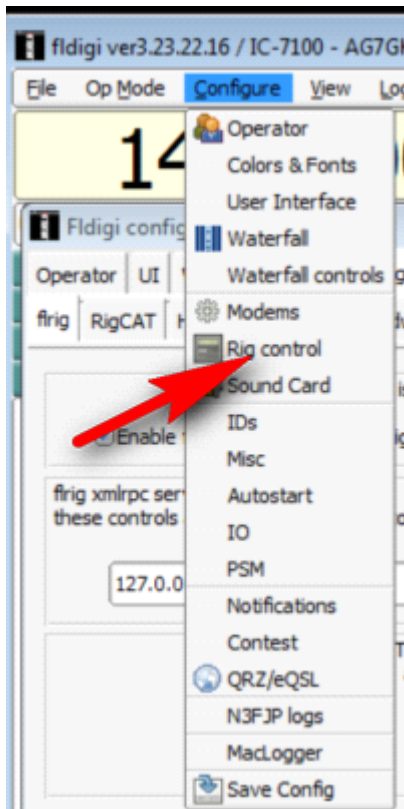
fldigi ver3.23.22.16 / IC-7100 - AG7G

File Op Mode Configure View Lo

14

Fldigi confi

Operator UI

flrig RigCAT

Enable

flrig xmlrpc serv these controls

127.0.0

Operator
Colors & Fonts
User Interface
Waterfall
Waterfall controls
Modems
Rig control
Sound Card
IDs
Misc
Autostart
IO
PSM
Notifications
Contest
QRZ/eQSL
N3FJP logs
MacLogger
Save Config